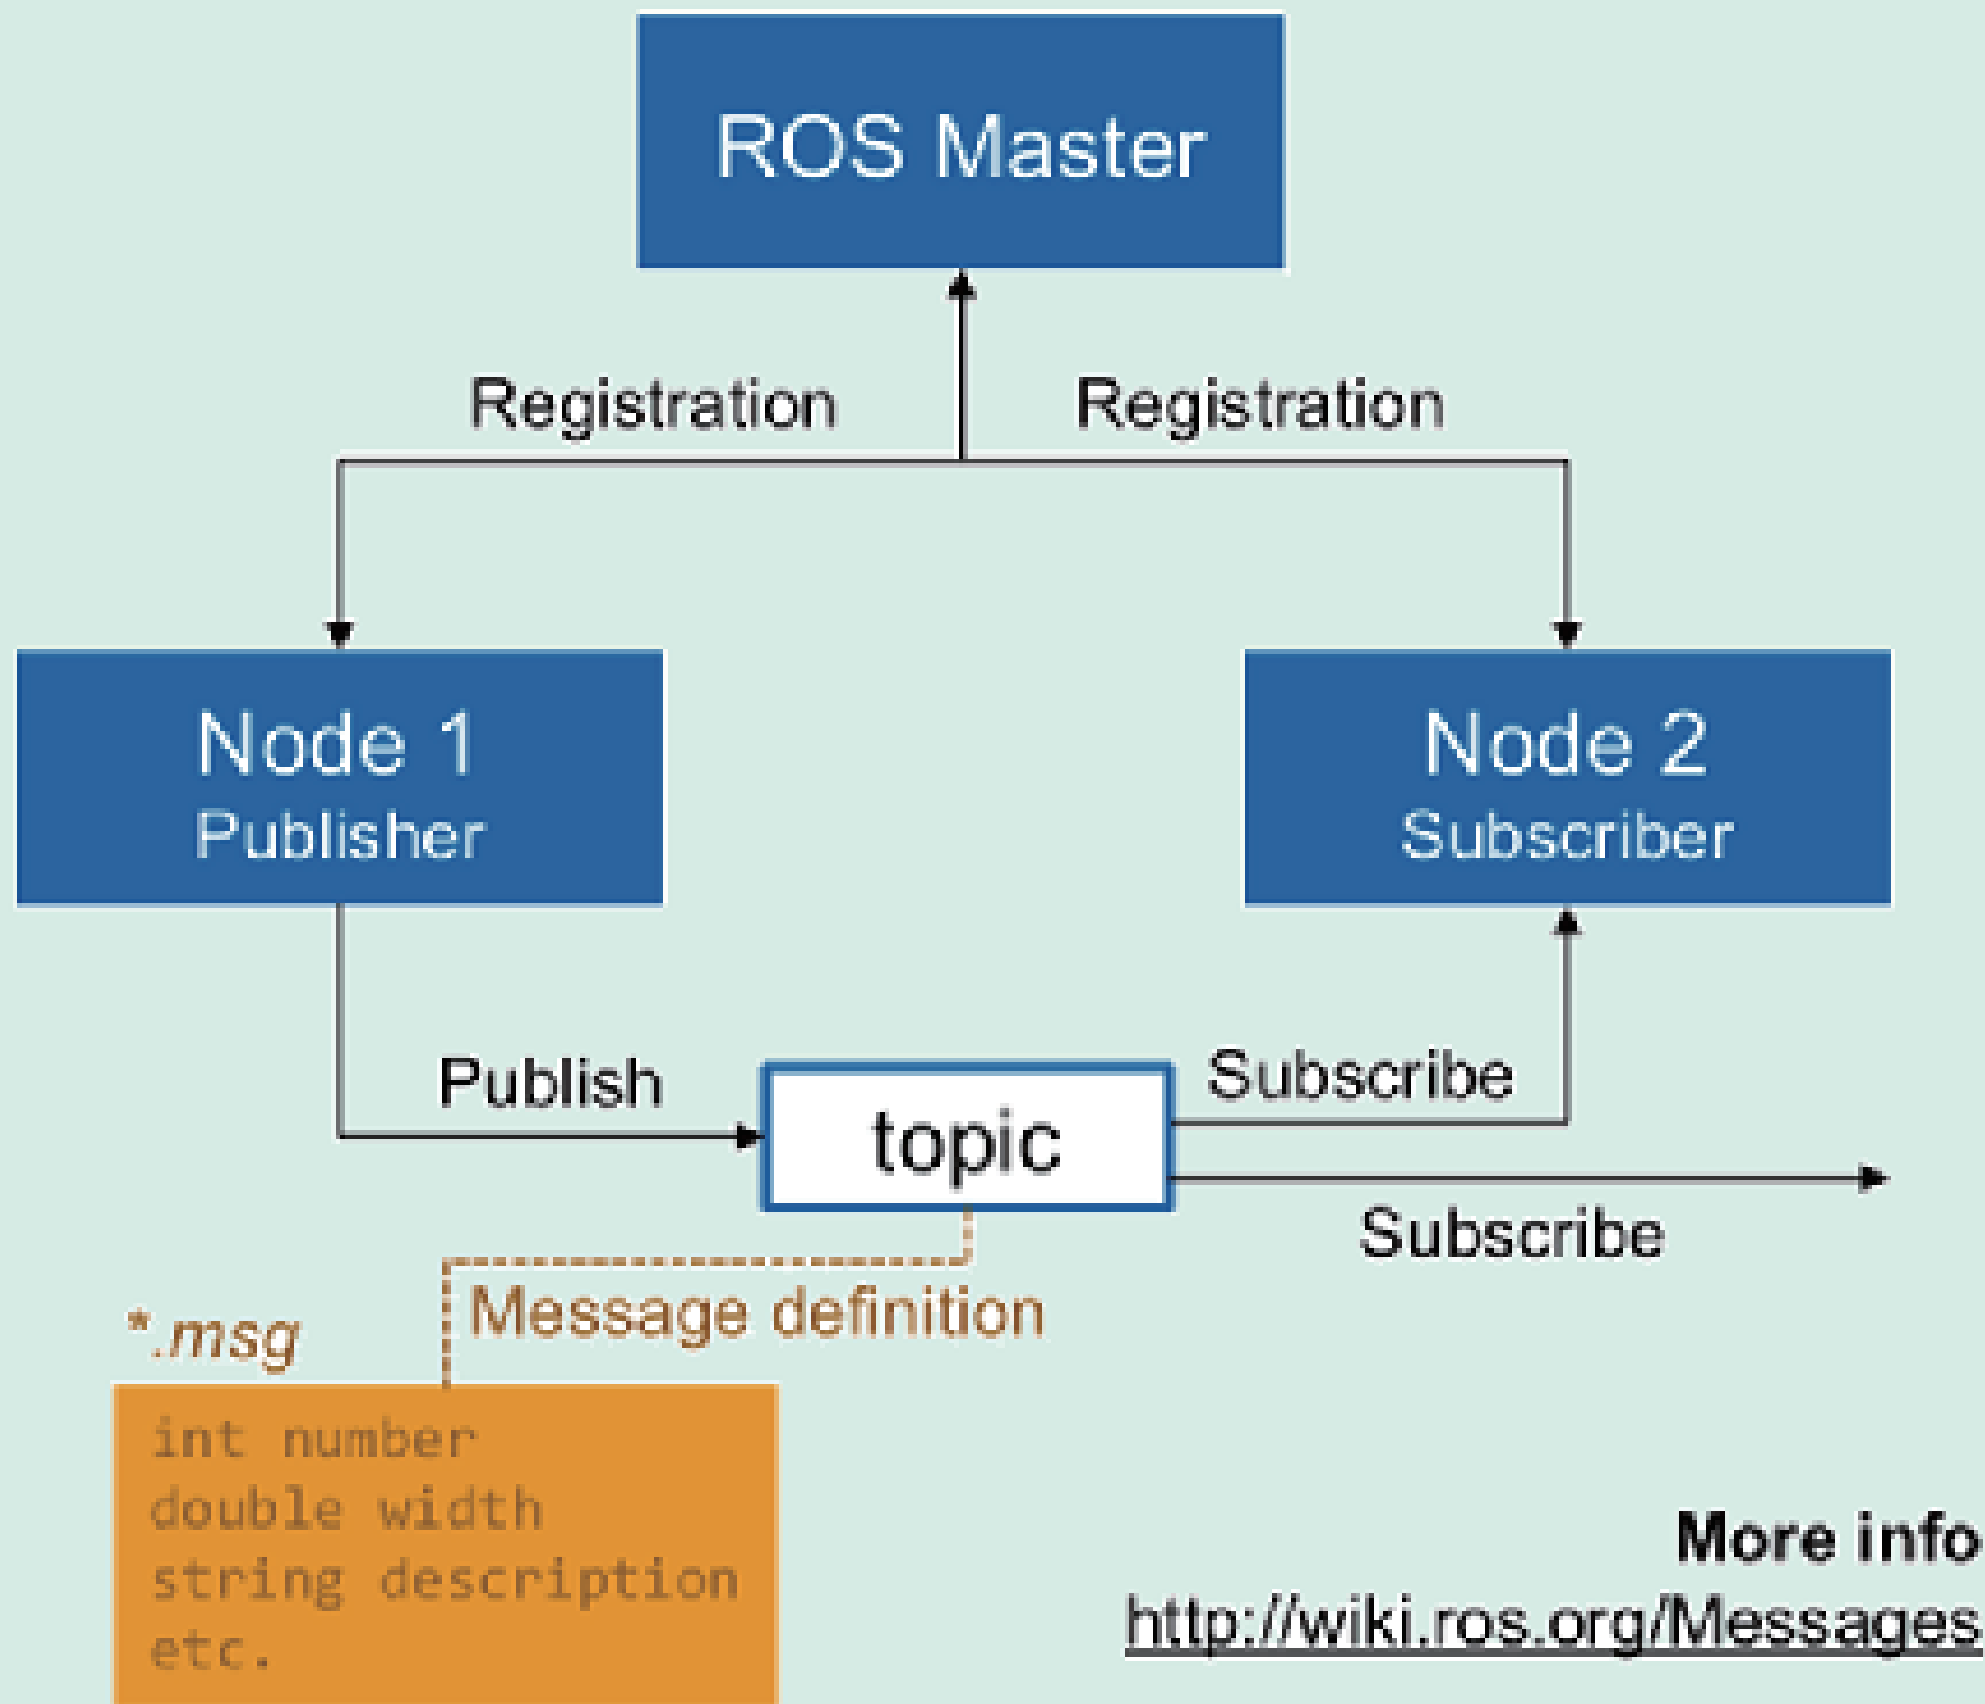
ROS Master

Registration

Registration

Node 1
Publisher

Node 2
Subscriber

Publish

topic

Subscribe

Subscribe

Message definition

*.msg

int number
double width
string description
etc.

More info
http://wiki.ros.org/Messages